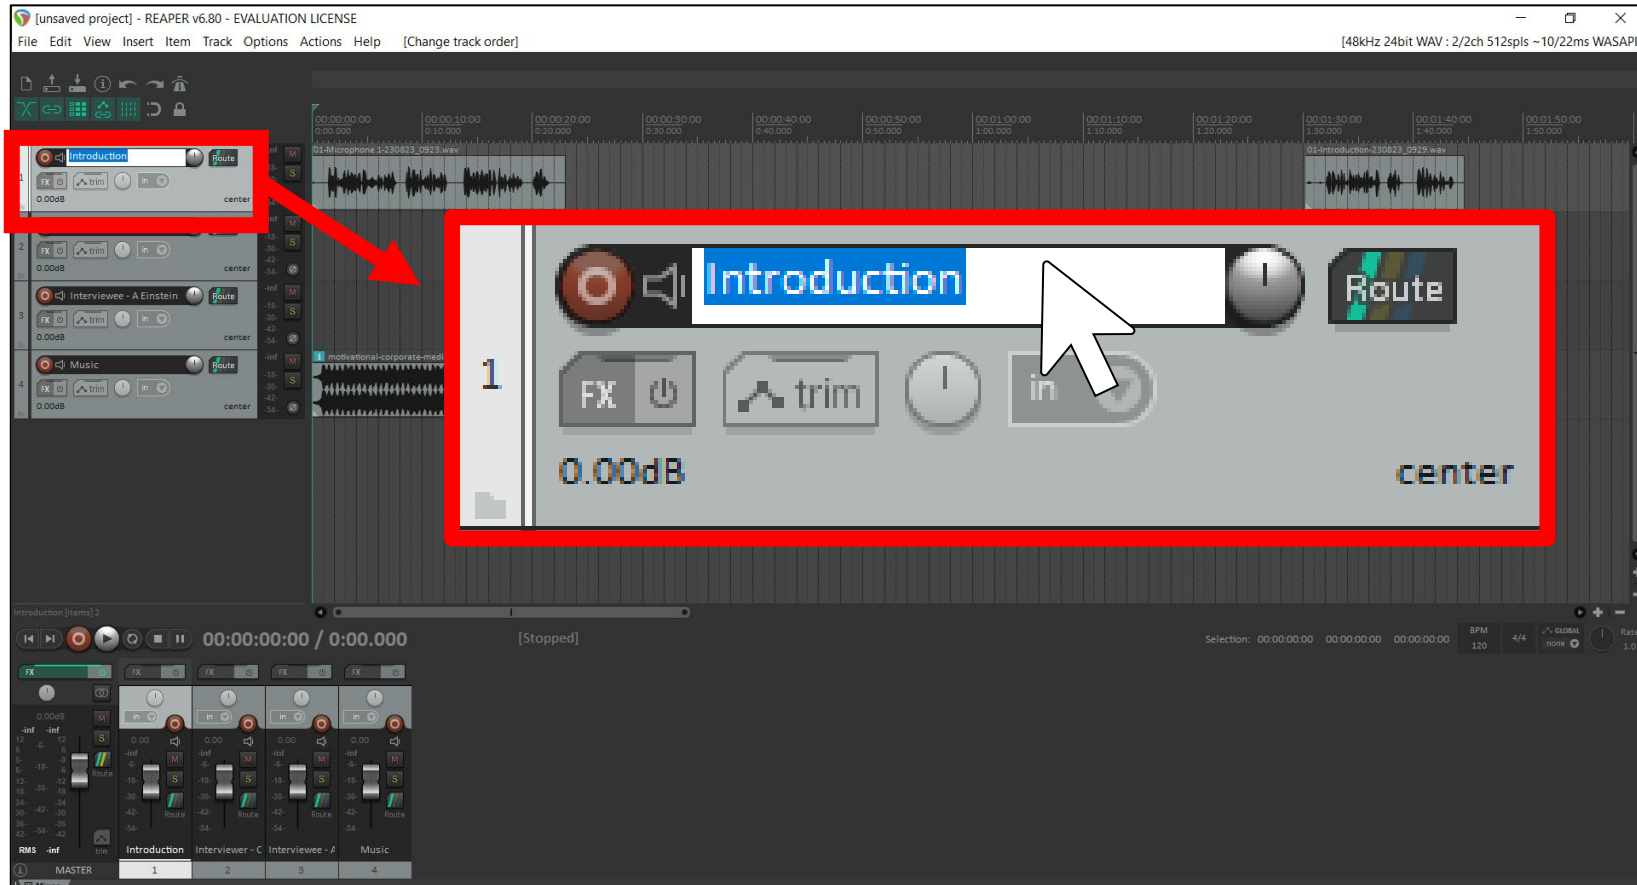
[unsaved project] - REAPER v6.80 - EVALUATION LICENSE
File Edit View Insert Item Track Options Actions Help [Change track order]
[48kHz 24bit WAV : 2/2ch 512spls ~10/22ms WASAPI

00:00:00:00 0:00.000
00:00:10:00 0:10.000
00:00:20:00 0:20.000
00:00:30:00 0:30.000
00:00:40:00 0:40.000
00:00:50:00 0:50.000
00:01:00:00 1:00.000
00:01:10:00 1:10.000
00:01:20:00 1:20.000
00:01:30:00 1:30.000
00:01:40:00 1:40.000
00:01:50:00 1:50.000

01-Microphone 1-230823_0923.wav
01-Introduction-230823_0929.wav
motivational-corporate-medi

1 Introduction Route FX trim in 0.00dB center
2 FX trim in 0.00dB center
3 Interviewee - A Einstein Route FX trim in 0.00dB center
4 Music Route FX trim in 0.00dB center

1
Introduction
Route
FX
trim
in
0.00dB
center

Introduction [items] 2
00:00:00:00 / 0:00.000
[Stopped]
Selection: 00:00:00:00 00:00:00:00 00:00:00:00
BPM 120 4/4 GLOBAL none Rate 1.0

MASTER Introduction Interviewer - C Interviewee - A Music
1 2 3 4
RMS -inf